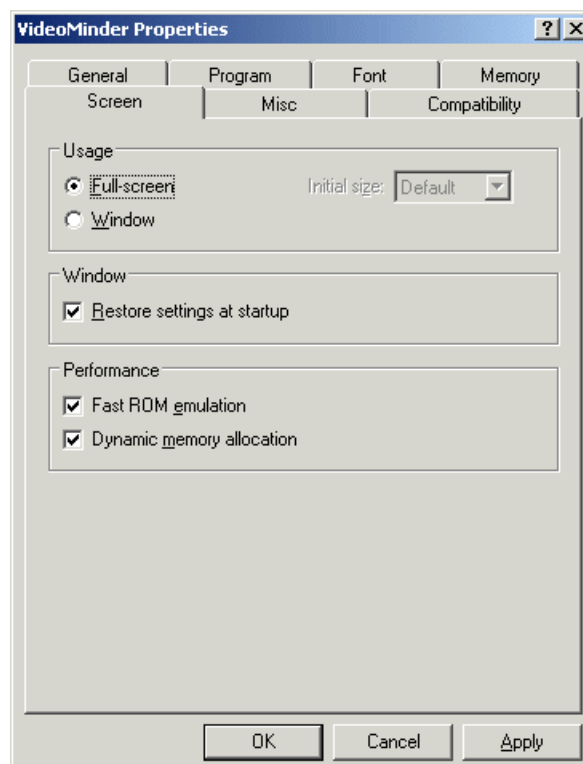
VideoMinder Properties

?

General

Program

Font

Memory

Screen

Misc

Compatibility

Usage

Full-screen

Initial size: Default

Window

Window

Restore settings at startup

Performance

Fast ROM emulation

Dynamic memory allocation

OK

Cancel

Apply